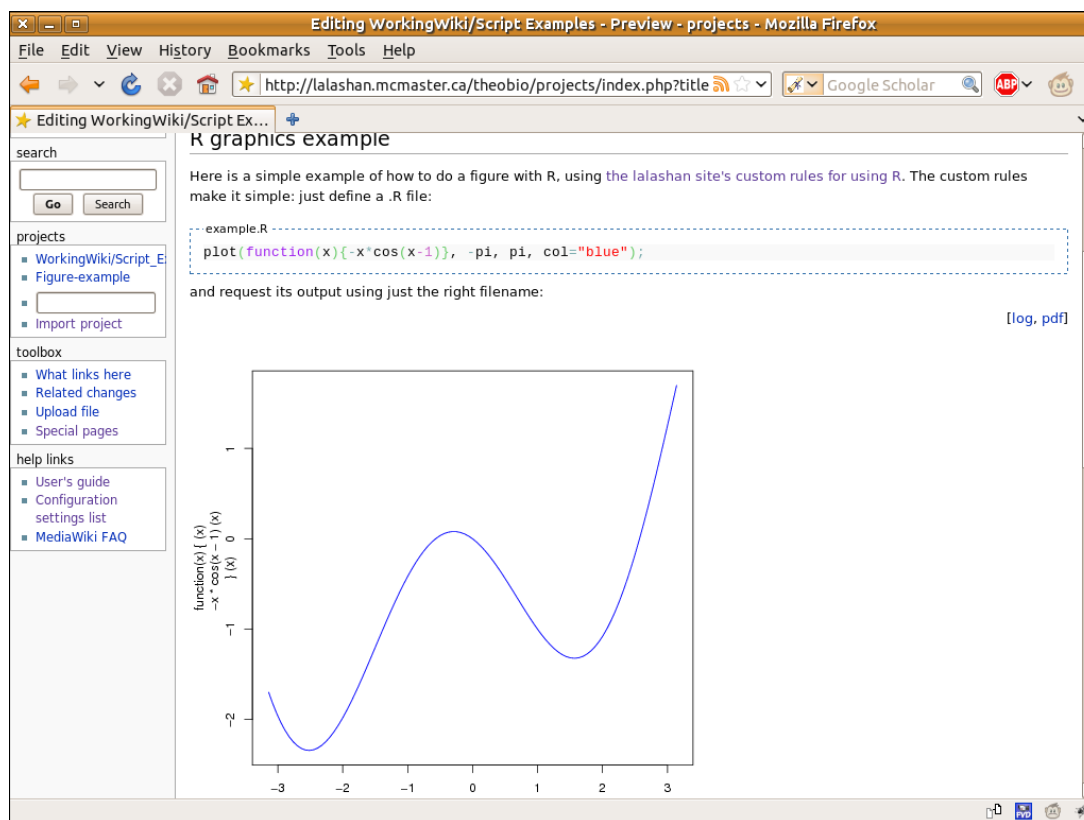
Editing WorkingWiki/Script Examples - Preview - projects - Mozilla Firefox

File Edit View History Bookmarks Tools Help

http://lalashan.mcmaster.ca/theobio/projects/index.php?title

Google Scholar

Editing WorkingWiki/Script Ex...

search

Go Search

projects

- WorkingWiki/Script_E
- Figure-example
- 
- Import project

toolbox

- What links here
- Related changes
- Upload file
- Special pages

help links

- User's guide
- Configuration settings list
- MediaWiki FAQ

R graphics example

Here is a simple example of how to do a figure with R, using the lalashan site's custom rules for using R. The custom rules make it simple: just define a .R file:

example.R

plot(function(x){-x*cos(x-1)}, -pi, pi, col="blue");

and request its output using just the right filename:

[log, pdf]

function(x) { (x) −x * cos(x − 1) } (x)

1
0
−1
−2

−3 −2 −1 0 1 2 3